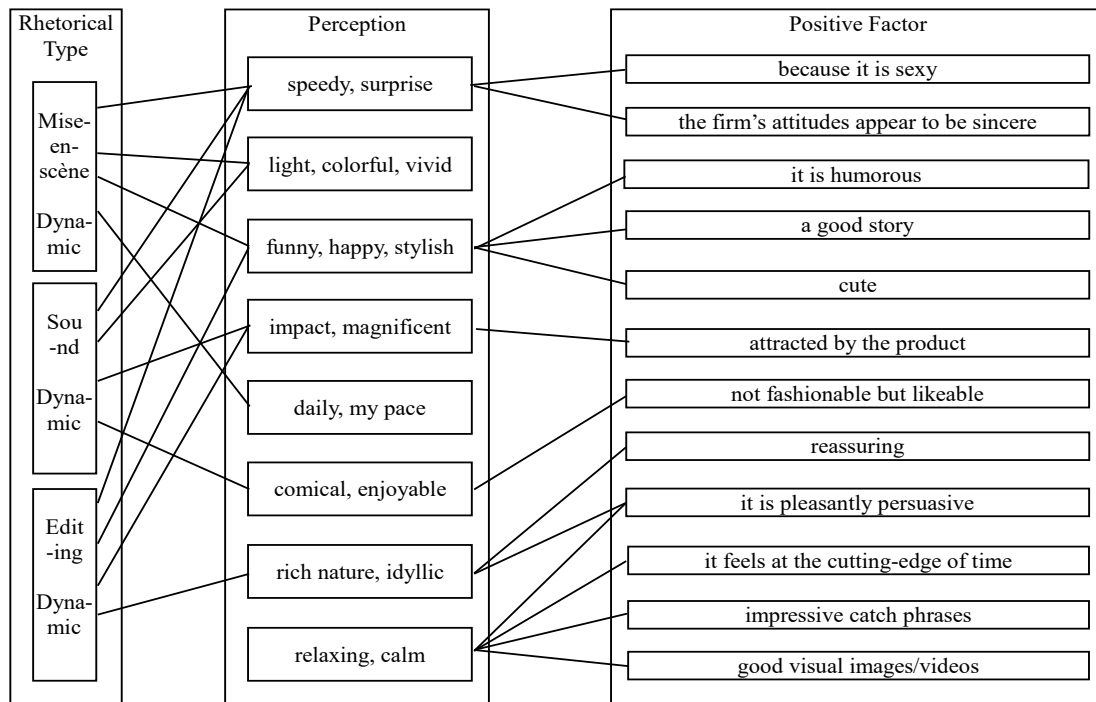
Rhetorical Type

Mise-en-scène Dynamic

Sou-nd Dynamic

Edit-ing Dynamic

Perception

speedy, surprise

light, colorful, vivid

funny, happy, stylish

impact, magnificent

daily, my pace

comical, enjoyable

rich nature, idyllic

relaxing, calm

Positive Factor

because it is sexy

the firm's attitudes appear to be sincere

it is humorous

a good story

cute

attracted by the product

not fashionable but likeable

reassuring

it is pleasantly persuasive

it feels at the cutting-edge of time

impressive catch phrases

good visual images/videos